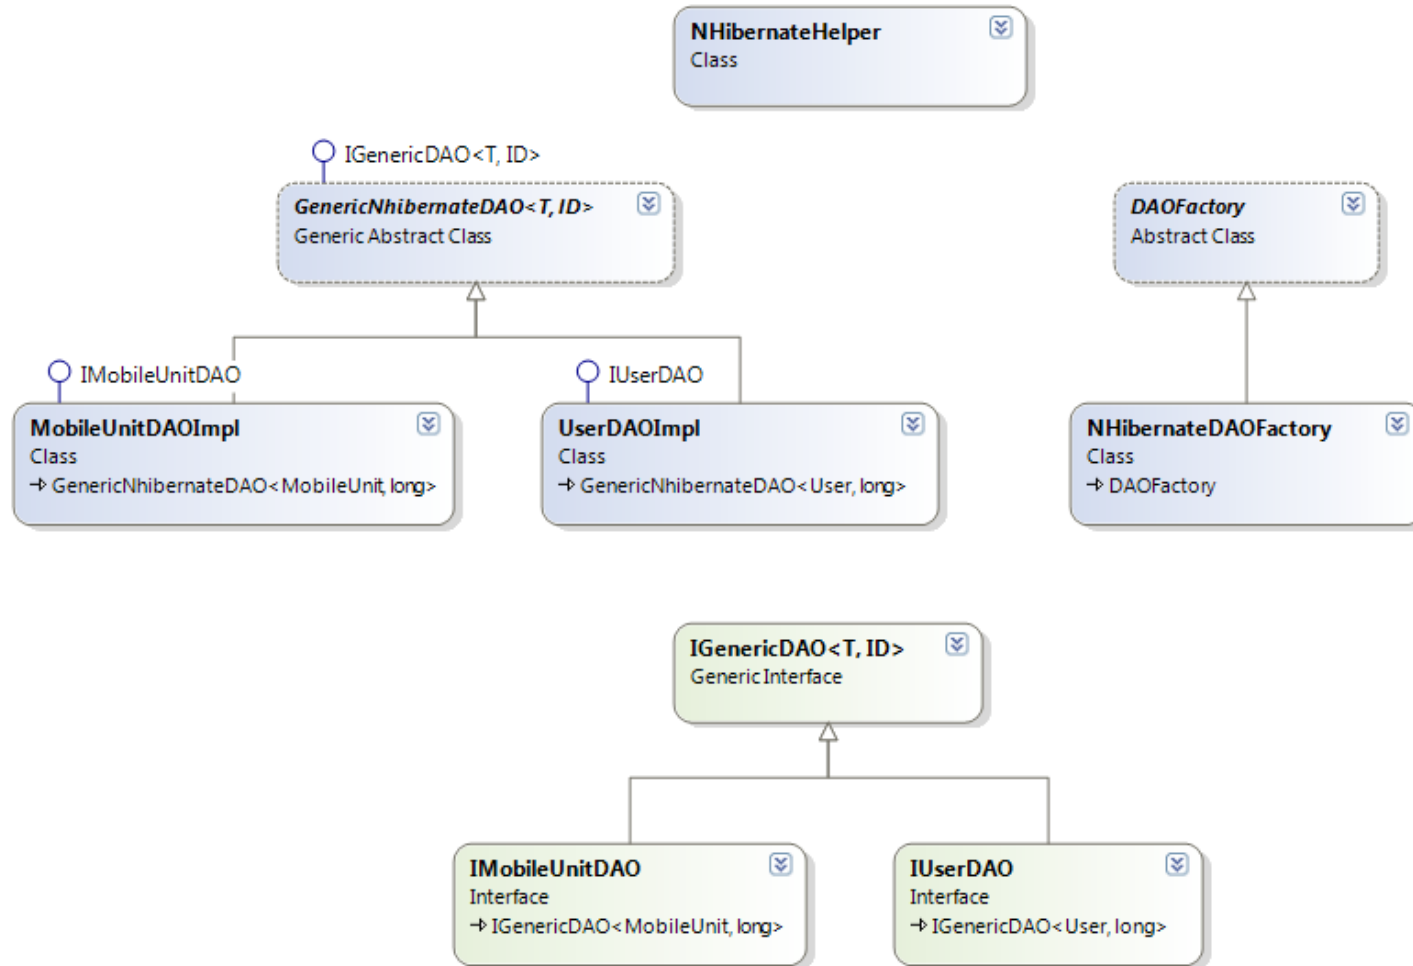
NHibernateHelper
Class

IGenericDAO<T, ID>

GenericNhibernateDAO<T, ID>
Generic Abstract Class

DAOFactory
Abstract Class

IMobileUnitDAO

IUserDAO

MobileUnitDAOImpl
Class
→ GenericNhibernateDAO<MobileUnit, long>

UserDAOImpl
Class
→ GenericNhibernateDAO<User, long>

NHibernateDAOFactory
Class
→ DAOFactory

IGenericDAO<T, ID>
Generic Interface

IMobileUnitDAO
Interface
→ IGenericDAO<MobileUnit, long>

IUserDAO
Interface
→ IGenericDAO<User, long>